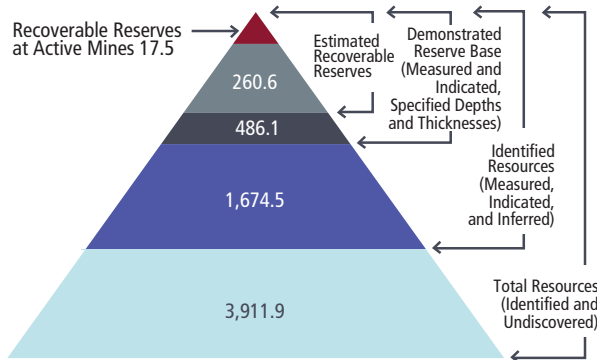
Recoverable Reserves at Active Mines 17.5

Estimated Recoverable Reserves

Demonstrated Reserve Base (Measured and Indicated, Specified Depths and Thicknesses)

260.6

486.1

Identified Resources (Measured, Indicated, and Inferred)

1,674.5

Total Resources (Identified and Undiscovered)

3,911.9